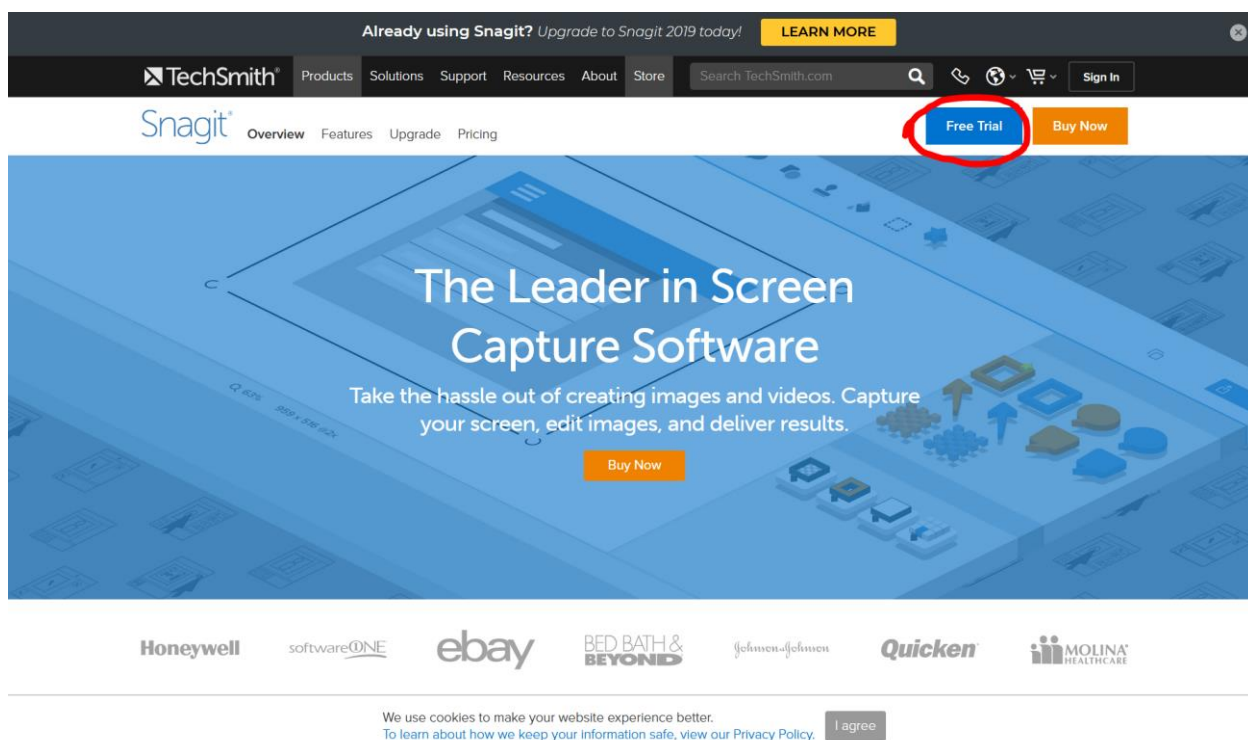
Already using Snagit? Upgrade to Snagit 2019 today! LEARN MORE

TechSmith Products Solutions Support Resources About Store Search TechSmith.com Sign In

Snagit Overview Features Upgrade Pricing Free Trial Buy Now

The Leader in Screen Capture Software

Take the hassle out of creating images and videos. Capture your screen, edit images, and deliver results.

Buy Now

Honeywell softwareONE ebay BED BATH & BEYOND Johnson&Johnson Quicken MOLINA HEALTHCARE

We use cookies to make your website experience better. To learn about how we keep your information safe, view our Privacy Policy. I agree